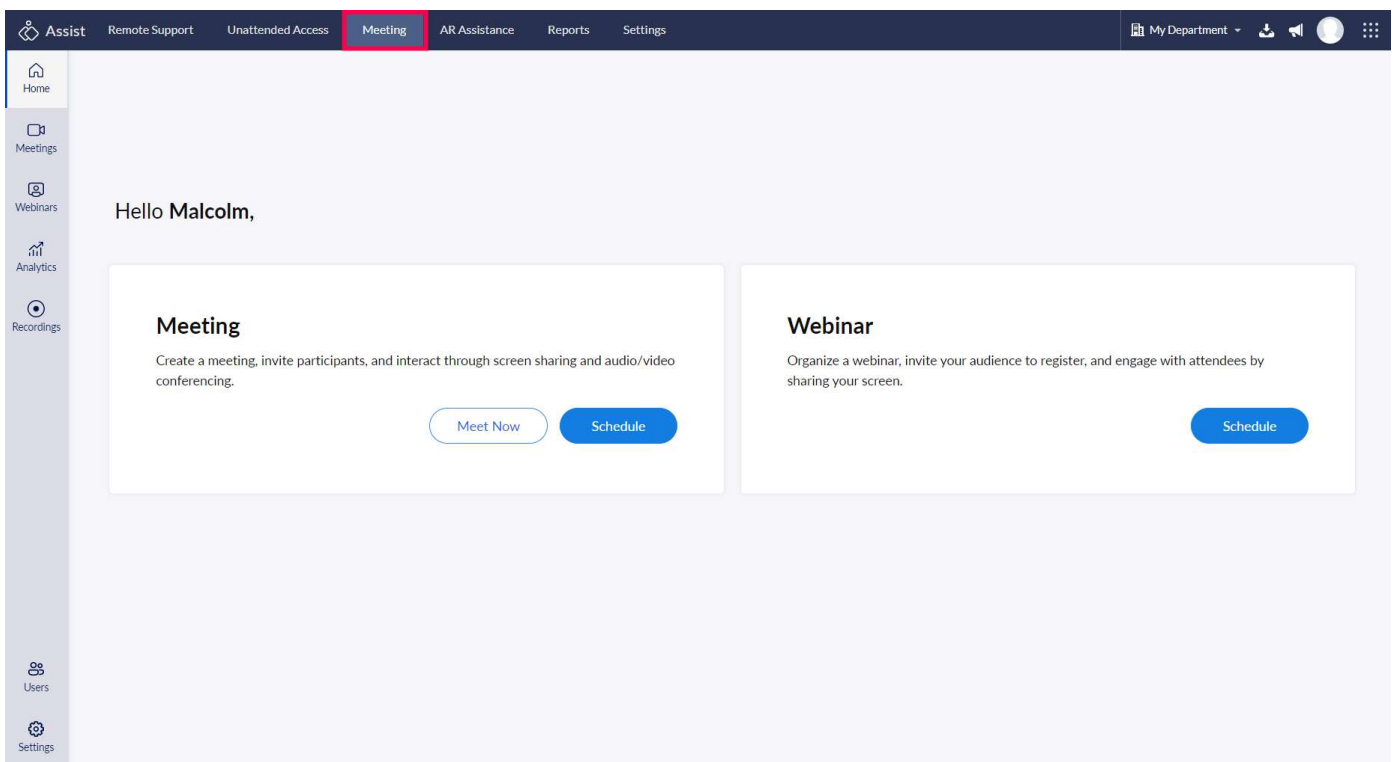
Assist Remote Support Unattended Access Meeting AR Assistance Reports Settings

My Department

Home

Meetings

Webinars

Analytics

Recordings

Hello **Malcolm,**

**Meeting**

Create a meeting, invite participants, and interact through screen sharing and audio/video conferencing.

Meet Now Schedule

**Webinar**

Organize a webinar, invite your audience to register, and engage with attendees by sharing your screen.

Schedule

Users

Settings